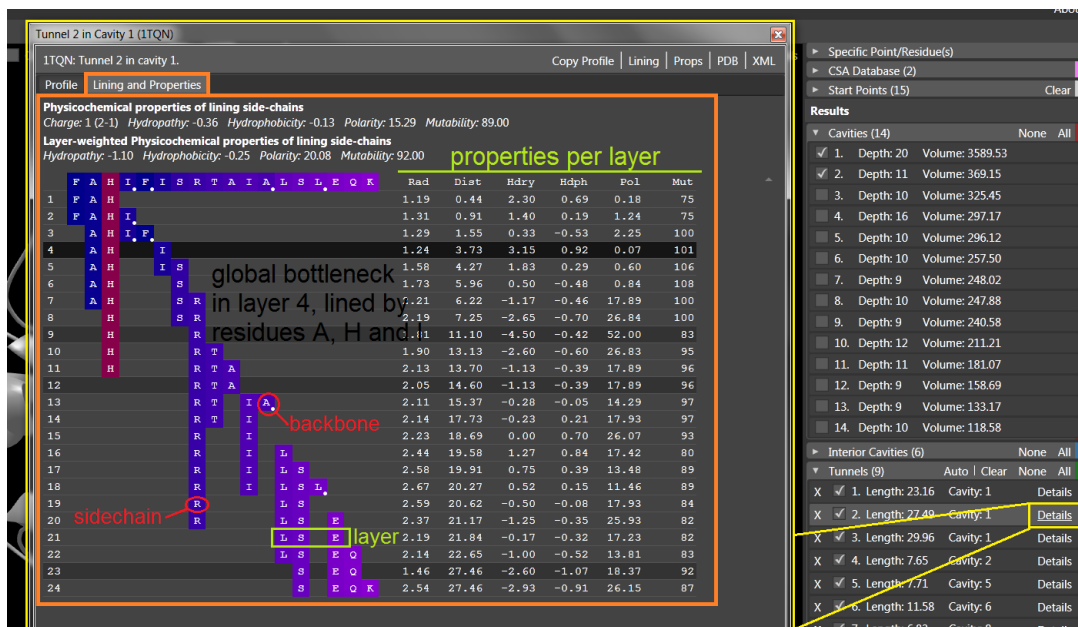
Tunnel 2 in Cavity 1 (1TQN)

1TQN: Tunnel 2 in cavity 1.

Copy Profile | Lining | Props | PDB | XML

Profile | Lining and Properties

Physicochemical properties of lining side-chains
Charge: 1 (2-1) Hydropathy: -0.36 Hydrophobicity: -0.13 Polarity: 15.29 Mutability: 89.00

Layer-weighted Physicochemical properties of lining side-chains
Hydropathy: -1.10 Hydrophobicity: -0.25 Polarity: 20.08 Mutability: 92.00

properties per layer

F A H I F I S R T A I A L S L E Q K

global bottleneck in layer 4, lined by residues A, H and I

backbone

sidechain

layer

| | Rad | Dist | Hdry | Hdph | Pol | Mut |
|---|---|---|---|---|---|---|
| 1 F A H | 1.19 | 0.44 | 2.30 | 0.69 | 0.18 | 75 |
| 2 F A H I | 1.31 | 0.91 | 1.40 | 0.19 | 1.24 | 75 |
| 3 A H I F | 1.29 | 1.55 | 0.33 | -0.53 | 2.25 | 100 |
| 4 A H I | 1.24 | 3.73 | 3.15 | 0.92 | 0.07 | 101 |
| 5 A H I S | 1.58 | 4.27 | 1.83 | 0.29 | 0.60 | 106 |
| 6 A H S | 1.73 | 5.96 | 0.50 | -0.48 | 0.84 | 108 |
| 7 A H S R | 1.21 | 6.22 | -1.17 | -0.46 | 17.89 | 100 |
| 8 H S R | 2.19 | 7.25 | -2.65 | -0.70 | 26.84 | 100 |
| 9 H R | 1.81 | 11.10 | -4.50 | -0.42 | 52.00 | 83 |
| 10 H R T | 1.90 | 13.13 | -2.60 | -0.60 | 26.83 | 95 |
| 11 H R T A | 2.13 | 13.70 | -1.13 | -0.39 | 17.89 | 96 |
| 12 R T A | 2.05 | 14.60 | -1.13 | -0.39 | 17.89 | 96 |
| 13 R T I A | 2.11 | 15.37 | -0.28 | -0.05 | 14.29 | 97 |
| 14 R T I | 2.14 | 17.73 | -0.23 | 0.21 | 17.93 | 97 |
| 15 R I | 2.23 | 18.69 | 0.00 | 0.70 | 26.07 | 93 |
| 16 R I L | 2.44 | 19.58 | 1.27 | 0.84 | 17.42 | 80 |
| 17 R I L S | 2.58 | 19.91 | 0.75 | 0.39 | 13.48 | 89 |
| 18 R I L S L | 2.67 | 20.27 | 0.52 | 0.15 | 11.46 | 89 |
| 19 R L S | 2.59 | 20.62 | -0.50 | -0.08 | 17.93 | 84 |
| 20 R L S E | 2.37 | 21.17 | -1.25 | -0.35 | 25.93 | 82 |
| 21 L S E | 2.19 | 21.84 | -0.17 | -0.32 | 17.23 | 82 |
| 22 L S E Q | 2.14 | 22.65 | -1.00 | -0.52 | 13.81 | 83 |
| 23 S E Q | 1.46 | 27.46 | -2.60 | -1.07 | 18.37 | 92 |
| 24 S E Q K | 2.54 | 27.46 | -2.93 | -0.91 | 26.15 | 87 |

Specific Point/Residue(s)
CSA Database (2)
Start Points (15) Clear
Results
Cavities (14) None All
1. Depth: 20 Volume: 3589.53
2. Depth: 11 Volume: 369.15
3. Depth: 10 Volume: 325.45
4. Depth: 16 Volume: 297.17
5. Depth: 10 Volume: 296.12
6. Depth: 10 Volume: 257.50
7. Depth: 9 Volume: 248.02
8. Depth: 10 Volume: 247.88
9. Depth: 9 Volume: 240.58
10. Depth: 12 Volume: 211.21
11. Depth: 11 Volume: 181.07
12. Depth: 9 Volume: 158.69
13. Depth: 9 Volume: 133.17
14. Depth: 10 Volume: 118.58
Interior Cavities (6) None All
Tunnels (9) Auto | Clear None All
X 1. Length: 23.16 Cavity: 1 Details
X 2. Length: 27.49 Cavity: 1 Details
X 3. Length: 29.96 Cavity: 1 Details
X 4. Length: 7.65 Cavity: 2 Details
X 5. Length: 7.71 Cavity: 5 Details
X 6. Length: 11.58 Cavity: 6 Details